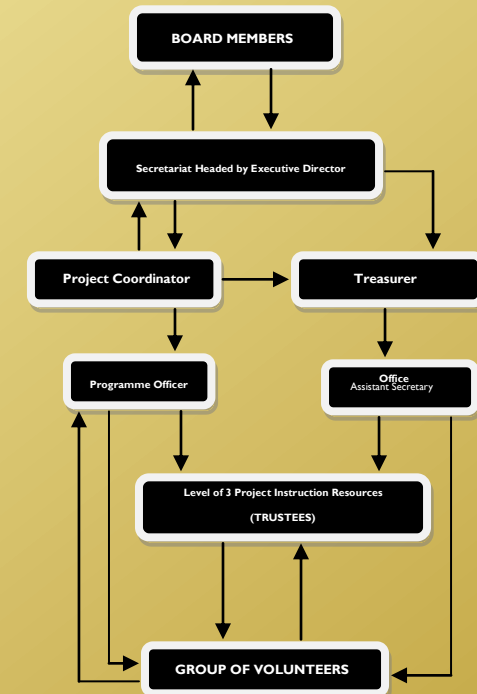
BOARD MEMBERS

Secretariat Headed by Executive Director

Project Coordinator

Treasurer

Programme Officer

Office
Assistant Secretary

Level of 3 Project Instruction Resources

(TRUSTEES)

GROUP OF VOLUNTEERS